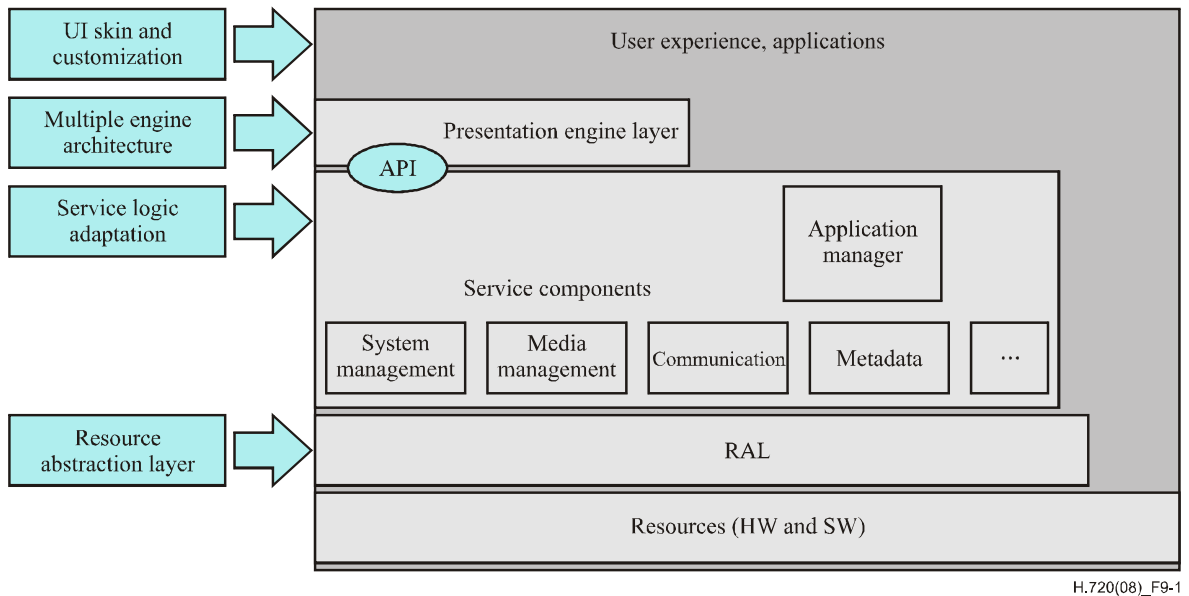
UI skin and customization

Multiple engine architecture

Service logic adaptation

Resource abstraction layer

User experience, applications

Presentation engine layer

API

Application manager

Service components

System management

Media management

Communication

Metadata

...

RAL

Resources (HW and SW)

H.720(08)_F9-1